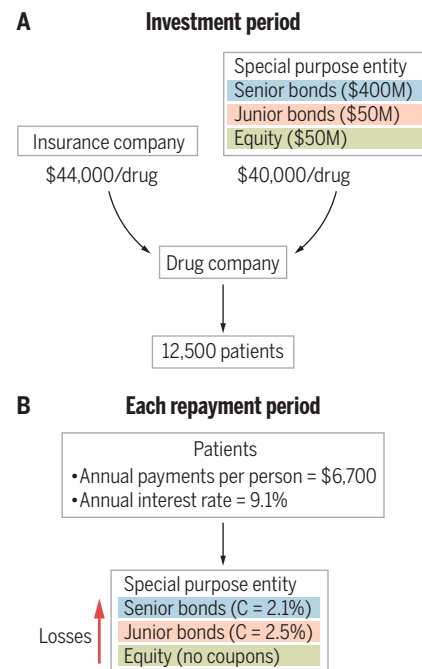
A

Investment period

Special purpose entity
Senior bonds ($400M)
Junior bonds ($50M)
Equity ($50M)

Insurance company

$44,000/drug

$40,000/drug

Drug company

12,500 patients

B

Each repayment period

Patients
•Annual payments per person = $6,700
•Annual interest rate = 9.1%

Special purpose entity
Senior bonds (C = 2.1%)
Junior bonds (C = 2.5%)
Equity (no coupons)

Losses